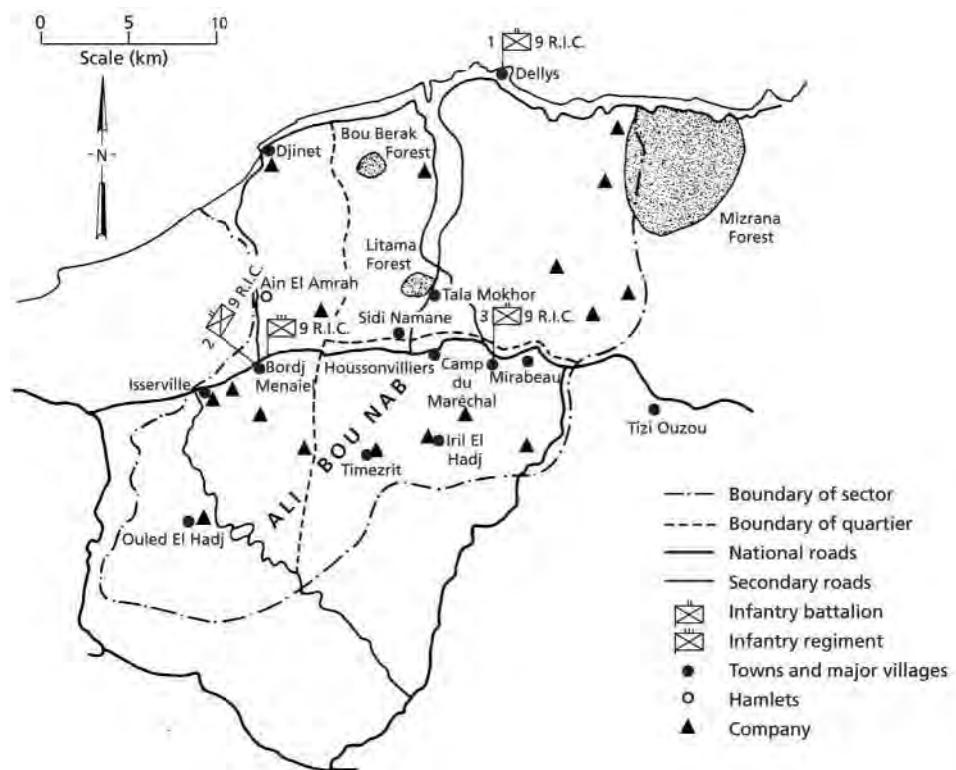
0 5 10
Scale (km)

N

1 9 R.I.C.
Dellys
Djinet
Bou Berak Forest
Mizrana Forest
Litama Forest
Ain El Amrah
2 9 R.I.C.
9 R.I.C.
Tala Mokhor
Sidi Namane
3 9 R.I.C.
Bordj Menaiel
Houssonvilliers
Camp du Maréchal
Mirabeau
Isserville
Tizi Ouzou
ALI BOU NAB
Timezrit
Iril El Hadj
Ouled El Hadj

Boundary of sector
Boundary of quartier
National roads
Secondary roads
Infantry battalion
Infantry regiment
Towns and major villages
Hamlets
Company